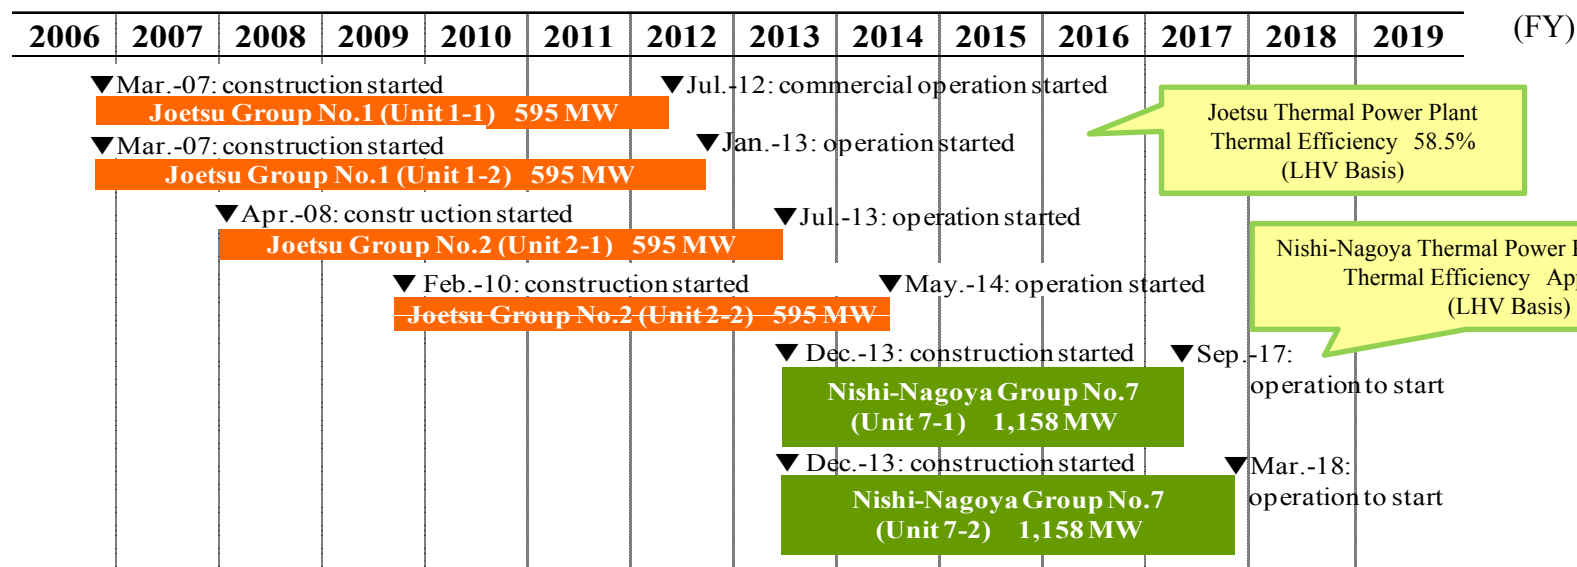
| 2006 | 2007 | 2008 | 2009 | 2010 | 2011 | 2012 | 2013 | 2014 | 2015 | 2016 | 2017 | 2018 | 2019 |
|---|---|---|---|---|---|---|---|---|---|---|---|---|---|

(FY)

▼Mar.-07: construction started
Joetsu Group No.1 (Unit 1-1) 595 MW
▼Jul.-12: commercial operation started

Joetsu Thermal Power Plant
Thermal Efficiency 58.5%
(LHV Basis)

▼Mar.-07: construction started
Joetsu Group No.1 (Unit 1-2) 595 MW
▼Jan.-13: operation started

▼Apr.-08: constr uction started
Joetsu Group No.2 (Unit 2-1) 595 MW
▼Jul.-13: operation started

Nishi-Nagoya Thermal Power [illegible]
Thermal Efficiency Ap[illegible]
(LHV Basis)

▼ Feb.-10: construction started
Joetsu Group No.2 (Unit 2-2) 595 MW
▼May.-14: operation started

▼ Dec.-13: construction started
Nishi-Nagoya Group No.7
(Unit 7-1) 1,158 MW
▼Sep.-17:
operation to start

▼ Dec.-13: construction started
Nishi-Nagoya Group No.7
(Unit 7-2) 1,158 MW
▼Mar.-18:
operation to start